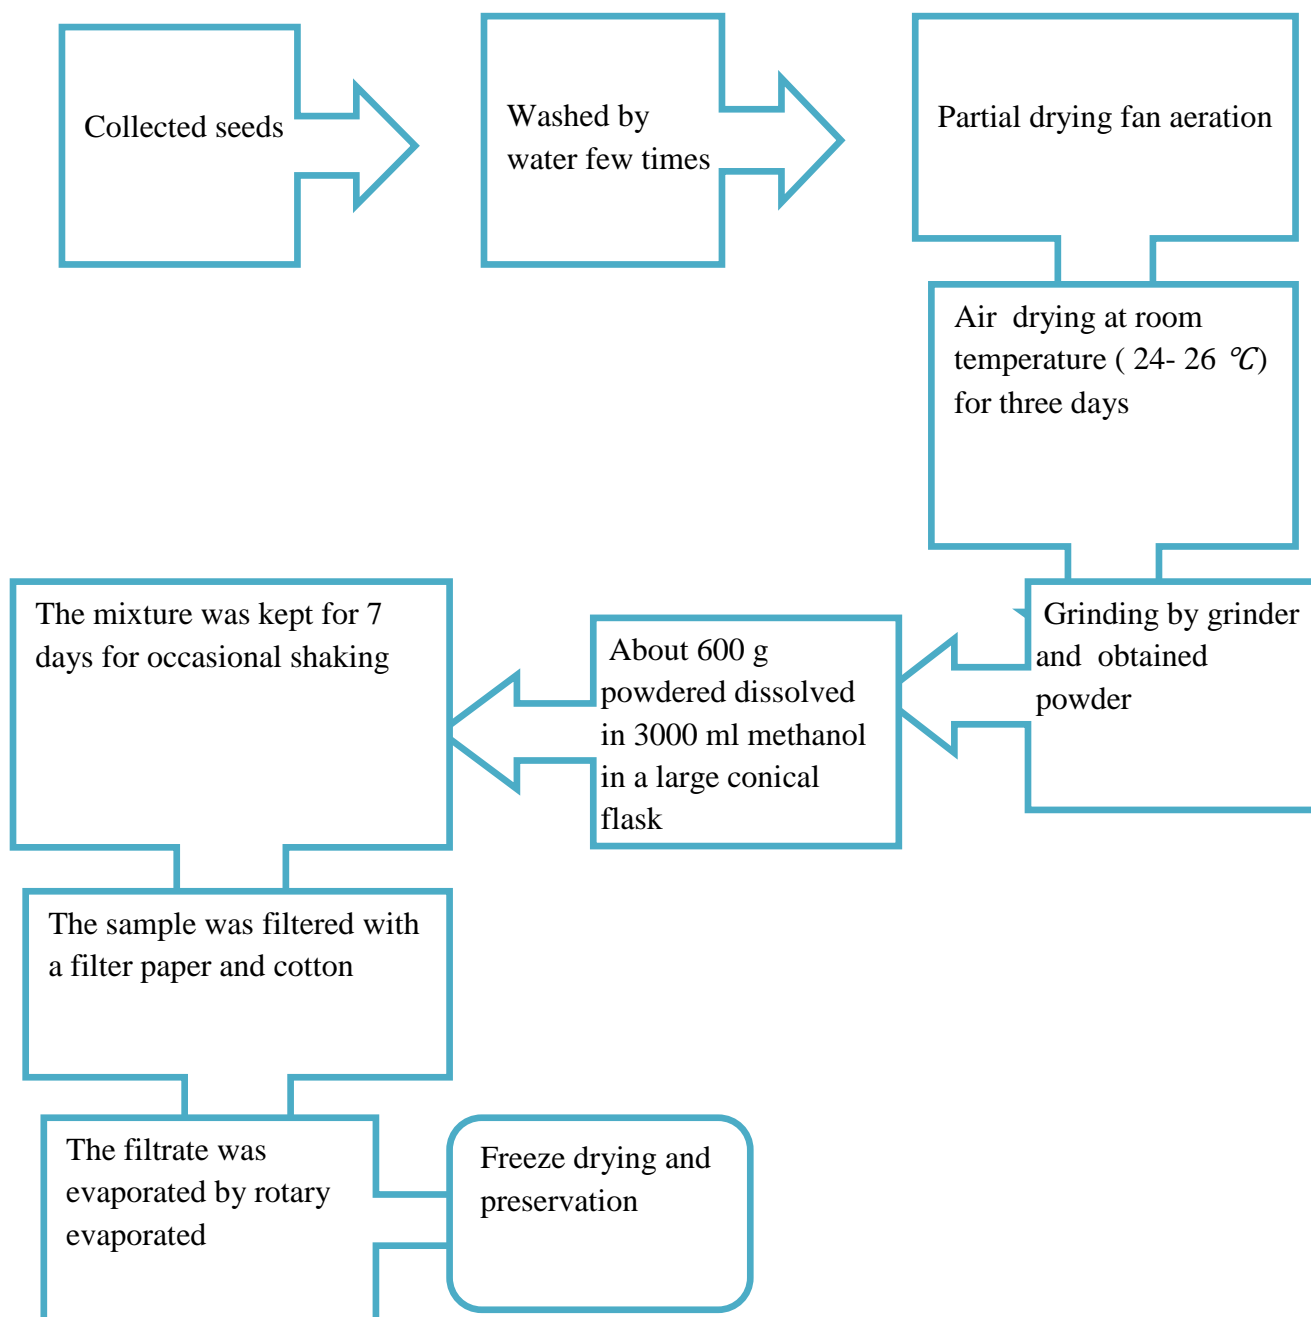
Collected seeds

Washed by water few times

Partial drying fan aeration

Air drying at room temperature ( 24- 26 ℃) for three days

Grinding by grinder and obtained powder

About 600 g powdered dissolved in 3000 ml methanol in a large conical flask

The mixture was kept for 7 days for occasional shaking

The sample was filtered with a filter paper and cotton

The filtrate was evaporated by rotary evaporated

Freeze drying and preservation